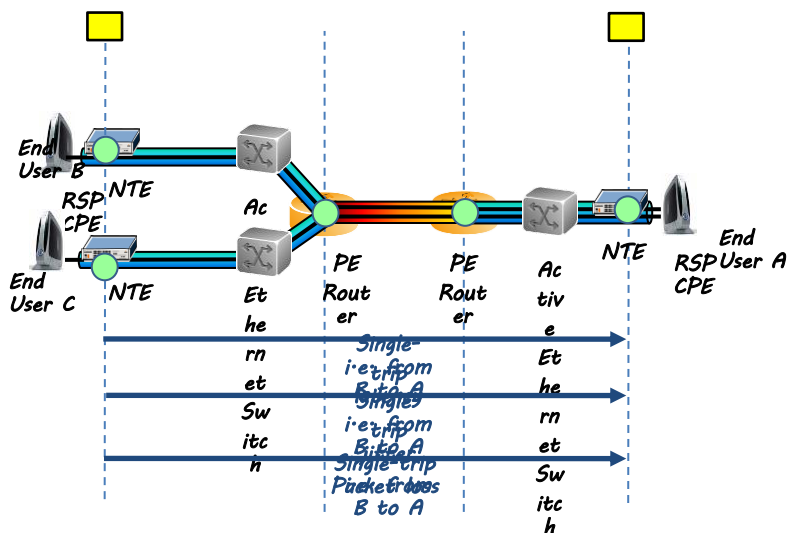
End User B

RSP CPE

NTE

End User C

NTE

Ac

Et he rn et Sw itc h

PE Rout er

PE Rout er

Ac tiv e Et he rn et Sw itc h

NTE

End User A

RSP CPE

Single-trip i.e. from B to A

Single-trip i.e. from B to A

Single-trip Packet loss i.e. from B to A